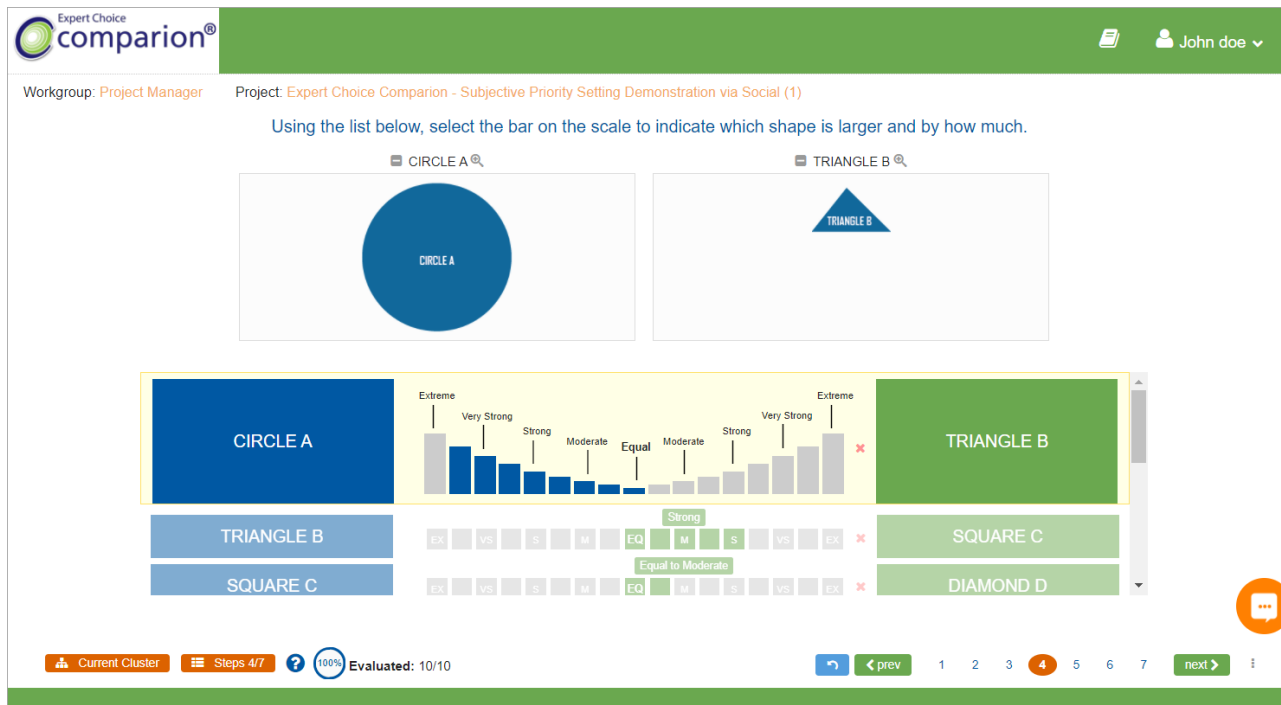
Expert Choice
comparion®

John doe

Workgroup: Project Manager Project: Expert Choice Comparion - Subjective Priority Setting Demonstration via Social (1)

Using the list below, select the bar on the scale to indicate which shape is larger and by how much.

CIRCLE A

TRIANGLE B

CIRCLE A

TRIANGLE B

CIRCLE A

Extreme
Very Strong
Strong
Moderate
Equal
Moderate
Strong
Very Strong
Extreme

TRIANGLE B

TRIANGLE B

Strong

EX VS S M EQ M S VS EX

SQUARE C

SQUARE C

Equal to Moderate

EX VS S M EQ M S VS EX

DIAMOND D

Current Cluster
Steps 4/7
100%
Evaluated: 10/10

prev
1 2 3 4 5 6 7
next